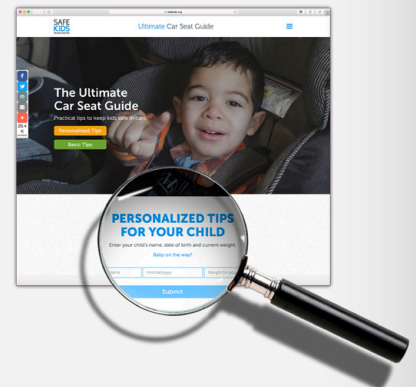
SAFE KIDS

Ultimate Car Seat Guide

f

30.4 K

The Ultimate Car Seat Guide

Practical tips to keep kids safe in cars

Personalized Tips

Basic Tips

PERSONALIZED TIPS FOR YOUR CHILD

Enter your child's name, date of birth and current weight.

Baby on the way?

Name

mm/dd/yyyy

Weight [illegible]

Submit